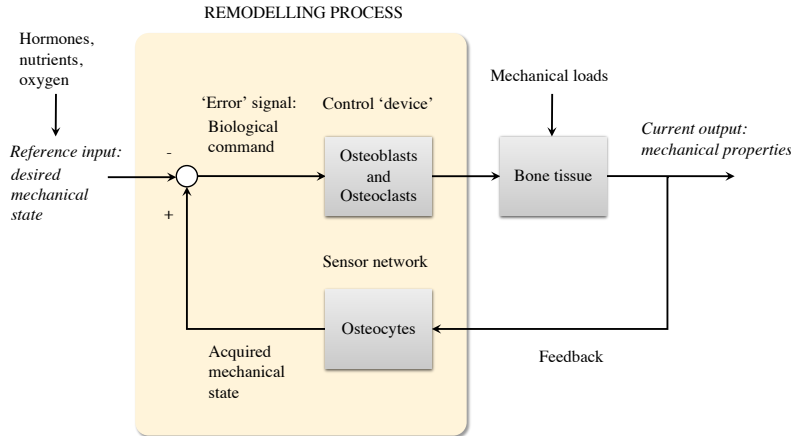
REMODELLING PROCESS

Hormones, nutrients, oxygen

Reference input: desired mechanical state

-

+

'Error' signal: Biological command

Control 'device'

Osteoblasts and Osteoclasts

Mechanical loads

Bone tissue

Current output: mechanical properties

Sensor network

Osteocytes

Acquired mechanical state

Feedback